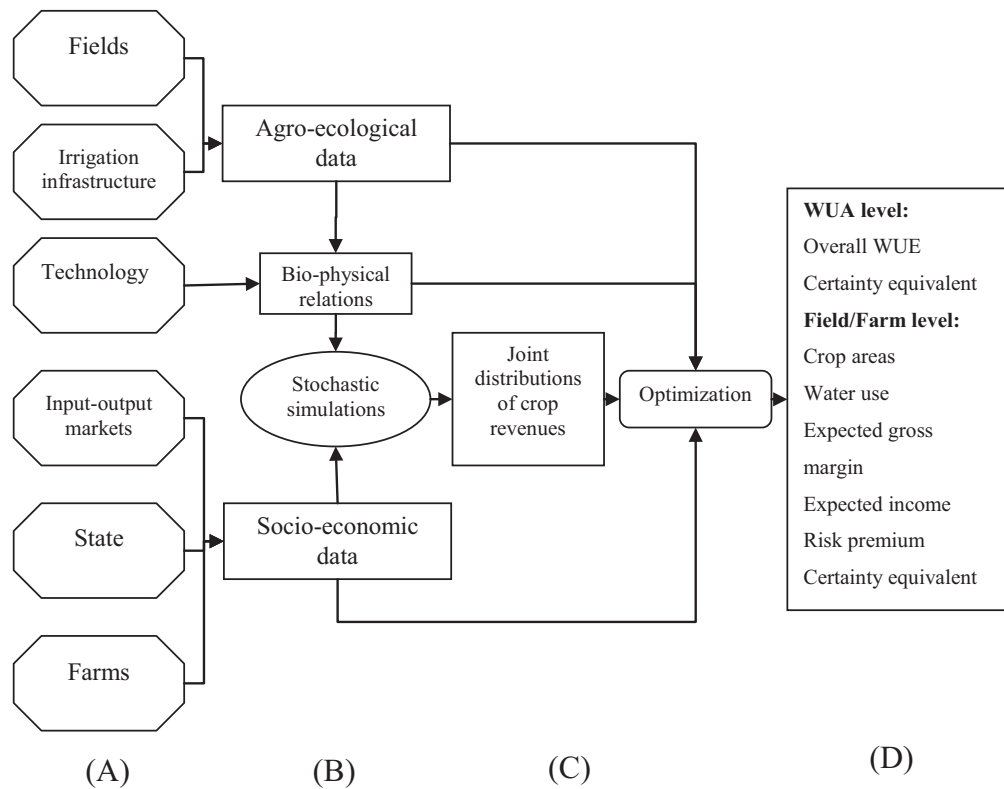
Fields

Irrigation infrastructure

Technology

Input-output markets

State

Farms

Agro-ecological data

Bio-physical relations

Stochastic simulations

Socio-economic data

Joint distributions of crop revenues

Optimization

**WUA level:**
Overall WUE
Certainty equivalent
**Field/Farm level:**
Crop areas
Water use
Expected gross margin
Expected income
Risk premium
Certainty equivalent

(A)

(B)

(C)

(D)